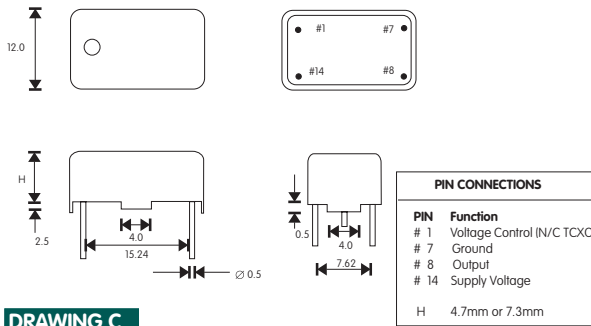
12.0

#1 #7
#14 #8

H
2.5
4.0
15.24
∅ 0.5

0.5
4.0
7.62

PIN CONNECTIONS

| PIN | Function |
|---|---|
| # 1 | Voltage Control (N/C TCXO |
| # 7 | Ground |
| # 8 | Output |
| # 14 | Supply Voltage |

H 4.7mm or 7.3mm

DRAWING C